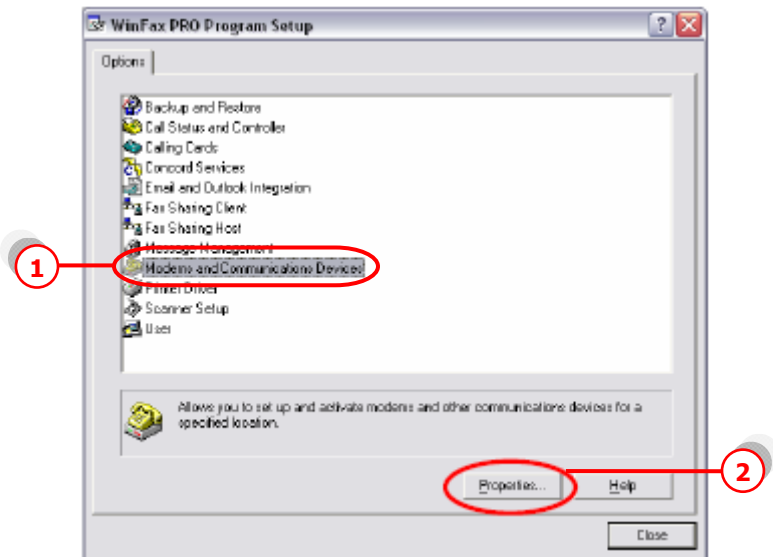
WinFax PRO Program Setup

?

Options

Backup and Restore
Call Status and Controller
Calling Cards
Concord Services
Email and Outlook Integration
Fax Sharing Client
Fax Sharing Host
Message Management
Modems and Communications Devices
Printer Driver
Scanner Setup
User

1

Allows you to set up and activate modems and other communications devices for a specified location.

Properties...

Help

2

Close